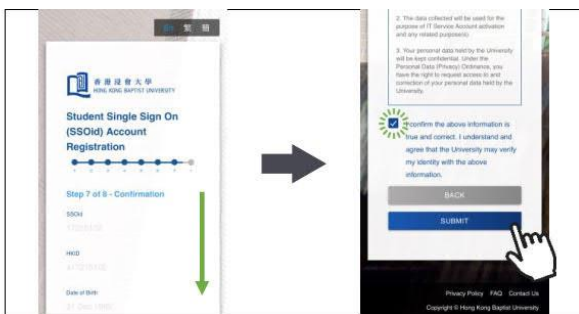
EN 繁 簡

香港浸會大學
HONG KONG BAPTIST UNIVERSITY

Student Single Sign On (SSOid) Account Registration

Step 7 of 8 - Confirmation

SSOid

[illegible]

HKID

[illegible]

Date of Birth

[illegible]

2. The data collected will be used for the purpose of IT Service Account activation and any related purpose(s).

3. Your personal data held by the University will be kept confidential. Under the Personal Data (Privacy) Ordinance, you have the right to request access to and correction of your personal data held by the University.

I confirm the above information is true and correct. I understand and agree that the University may verify my identity with the above information.

BACK

SUBMIT

Privacy Policy FAQ Contact Us

Copyright © Hong Kong Baptist University